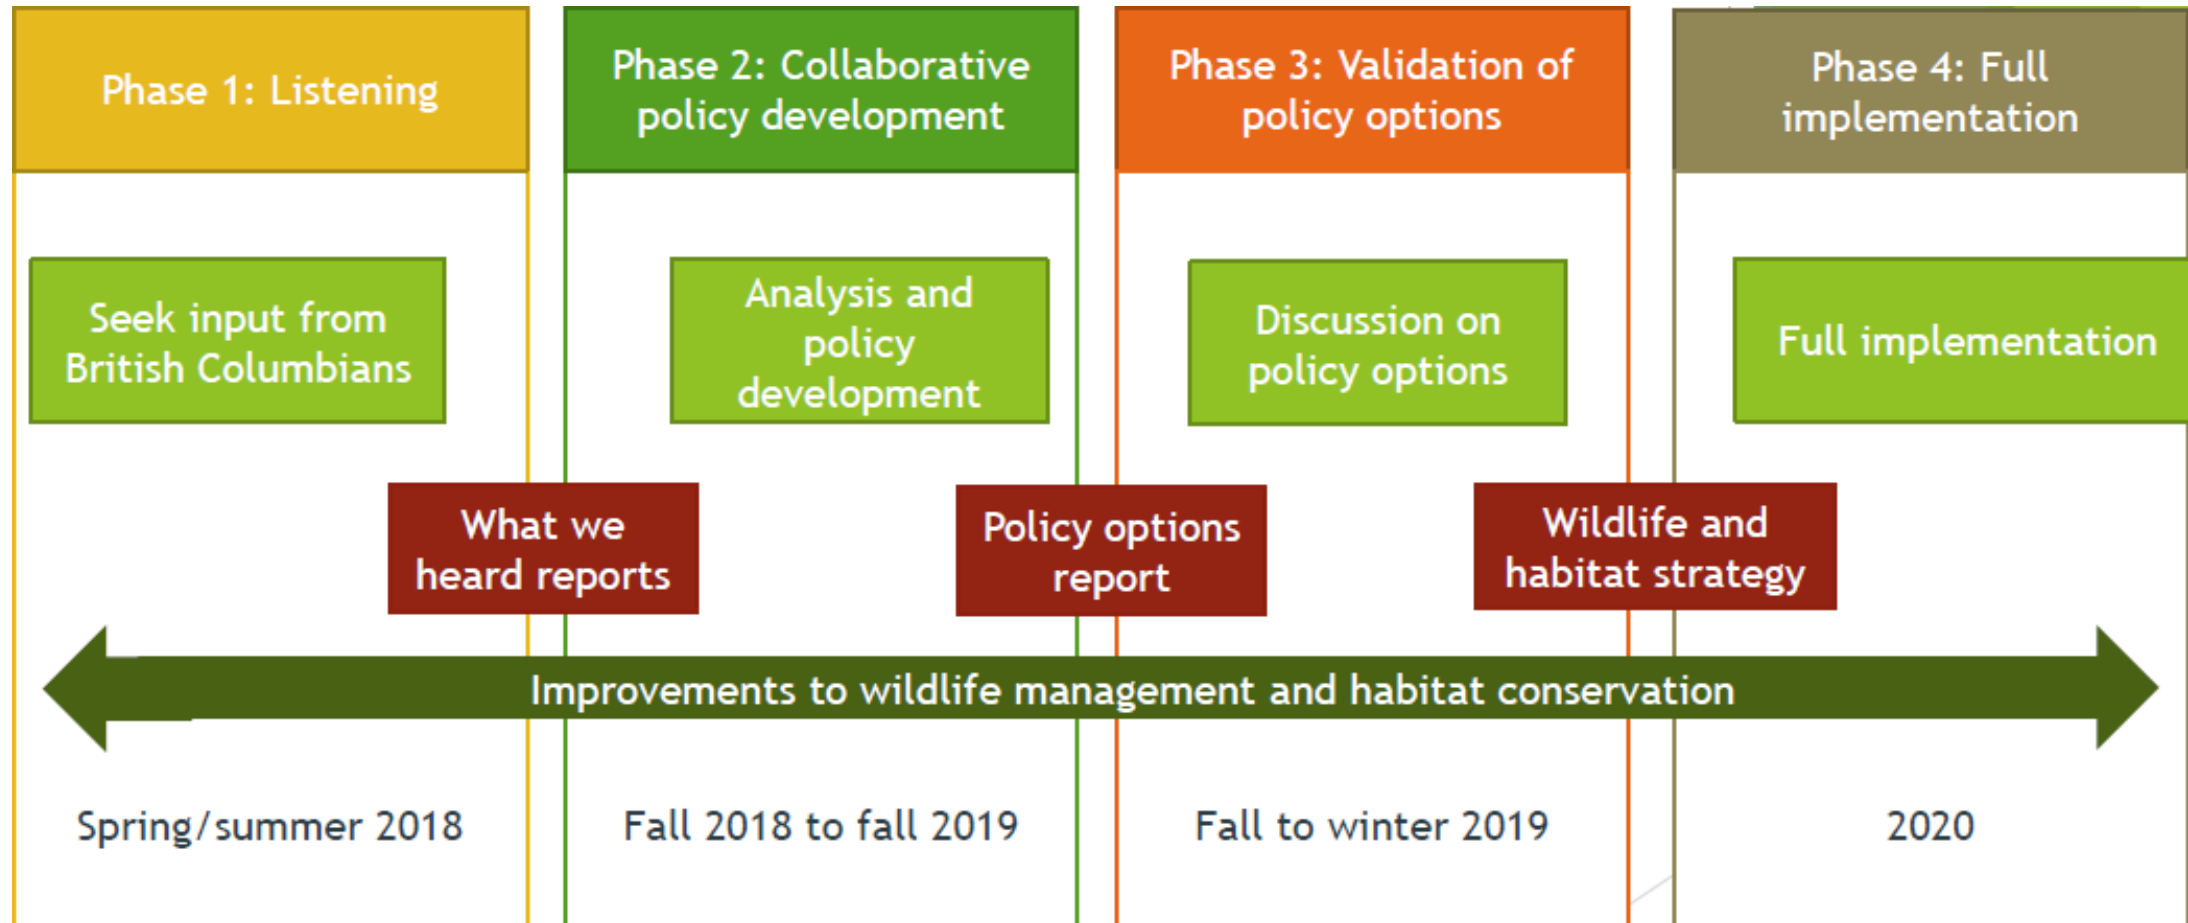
Phase 1: Listening

Phase 2: Collaborative policy development

Phase 3: Validation of policy options

Phase 4: Full implementation

Seek input from British Columbians

Analysis and policy development

Discussion on policy options

Full implementation

What we heard reports

Policy options report

Wildlife and habitat strategy

Improvements to wildlife management and habitat conservation

Spring/summer 2018

Fall 2018 to fall 2019

Fall to winter 2019

2020